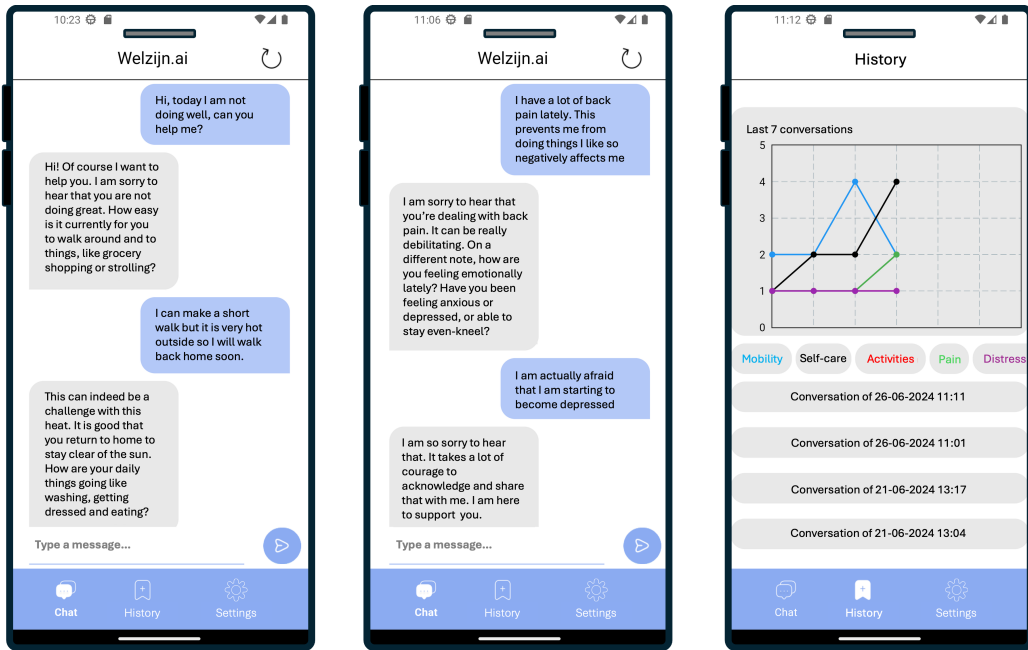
10:23

Welzijn.ai

Hi, today I am not doing well, can you help me?

Hi! Of course I want to help you. I am sorry to hear that you are not doing great. How easy is it currently for you to walk around and to things, like grocery shopping or strolling?

I can make a short walk but it is very hot outside so I will walk back home soon.

This can indeed be a challenge with this heat. It is good that you return to home to stay clear of the sun. How are your daily things going like washing, getting dressed and eating?

Type a message...

Chat History Settings

11:06

Welzijn.ai

I have a lot of back pain lately. This prevents me from doing things I like so negatively affects me

I am sorry to hear that you're dealing with back pain. It can be really debilitating. On a different note, how are you feeling emotionally lately? Have you been feeling anxious or depressed, or able to stay even-kneel?

I am actually afraid that I am starting to become depressed

I am so sorry to hear that. It takes a lot of courage to acknowledge and share that with me. I am here to support you.

Type a message...

Chat History Settings

11:12

History

Last 7 conversations

5
4
3
2
1
0

Mobility Self-care Activities Pain Distress

Conversation of 26-06-2024 11:11

Conversation of 26-06-2024 11:01

Conversation of 21-06-2024 13:17

Conversation of 21-06-2024 13:04

Chat History Settings